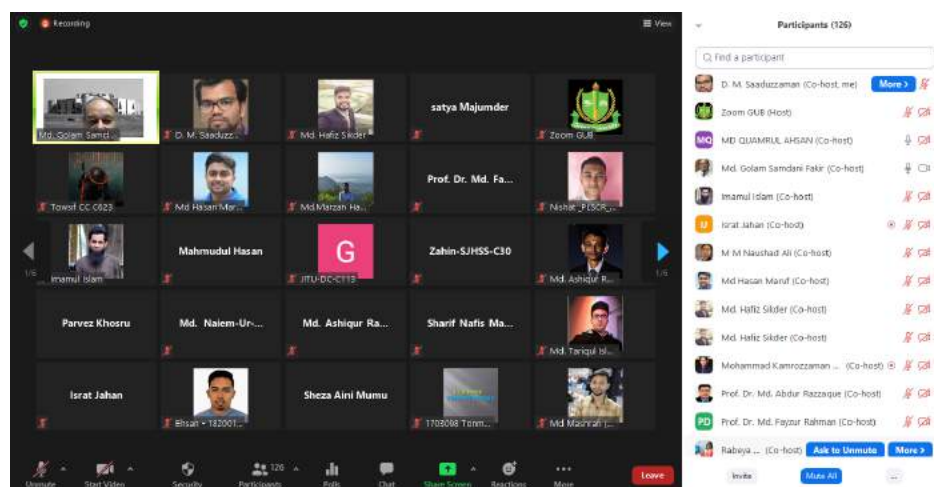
Recording

View

Md. Golam Samd...

D. M. Saaduzz...

Md. Hafiz Sikder

satya Majumder

Zoom GUB

Towsif CC C623

Md Hasan Mar...

Md.Marzan Ha...

Prof. Dr. Md. Fa...

Nishat_PLSCR...

1/5

Imamul Islam

Mahmudul Hasan

G

JITU-DC-C113

Zahin-SJHSS-C30

Md. Ashiqur R...

1/5

Parvez Khosru

Md. Naiem-Ur-...

Md. Ashiqur Ra...

Sharif Nafis Ma...

Md. Tariqul Isl...

Israt Jahan

Ehsan - 182001...

Sheza Aini Mumu

1703098 Tonm...

Md Mashrafi ...

Unmute

Start Video

Security

126

Participants

Polls

Chat

Share Screen

Reactions

More

Leave

Participants (126)

Find a participant

D. M. Saaduzzaman (Co-host, me)

More >

Zoom GUB (Host)

MQ

MD QUAMRUL AHSAN (Co-host)

Md. Golam Samdani Fakir (Co-host)

Imamul Islam (Co-host)

IJ

Israt Jahan (Co-host)

M M Naushad Ali (Co-host)

Md Hasan Maruf (Co-host)

Md. Hafiz Sikder (Co-host)

Md. Hafiz Sikder (Co-host)

Mohammad Kamrozzaman ... (Co-host)

Prof. Dr. Md. Abdur Razzaque (Co-host)

PD

Prof. Dr. Md. Fayzur Rahman (Co-host)

Rabeya ... (Co-host)

Ask to Unmute

More >

Invite

Mute All

...